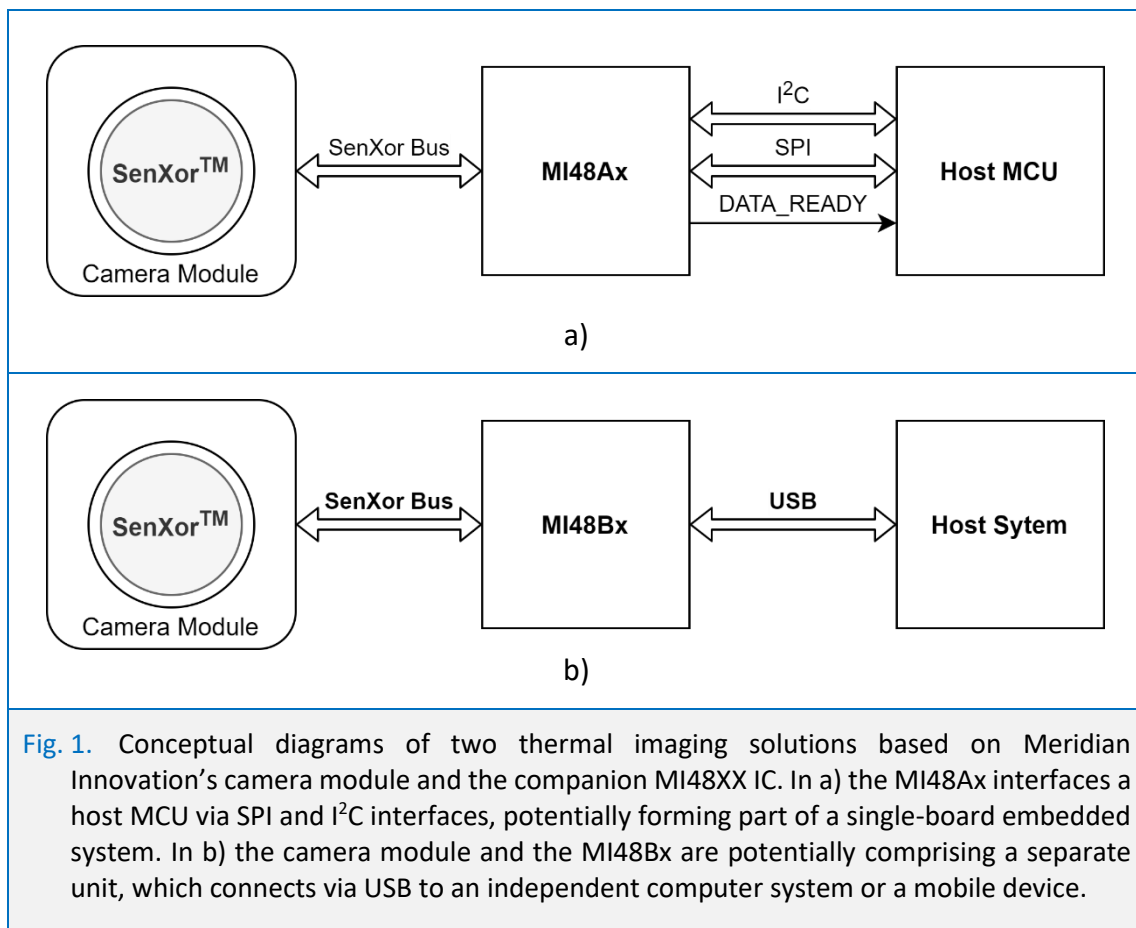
SenXor$^{TM}$

Camera Module

SenXor Bus

MI48Ax

$I^2C$

SPI

DATA_READY

Host MCU

a)

SenXor$^{TM}$

Camera Module

SenXor Bus

MI48Bx

USB

Host Sytem

b)

Fig. 1. Conceptual diagrams of two thermal imaging solutions based on Meridian Innovation's camera module and the companion MI48XX IC. In a) the MI48Ax interfaces a host MCU via SPI and $I^2C$ interfaces, potentially forming part of a single-board embedded system. In b) the camera module and the MI48Bx are potentially comprising a separate unit, which connects via USB to an independent computer system or a mobile device.